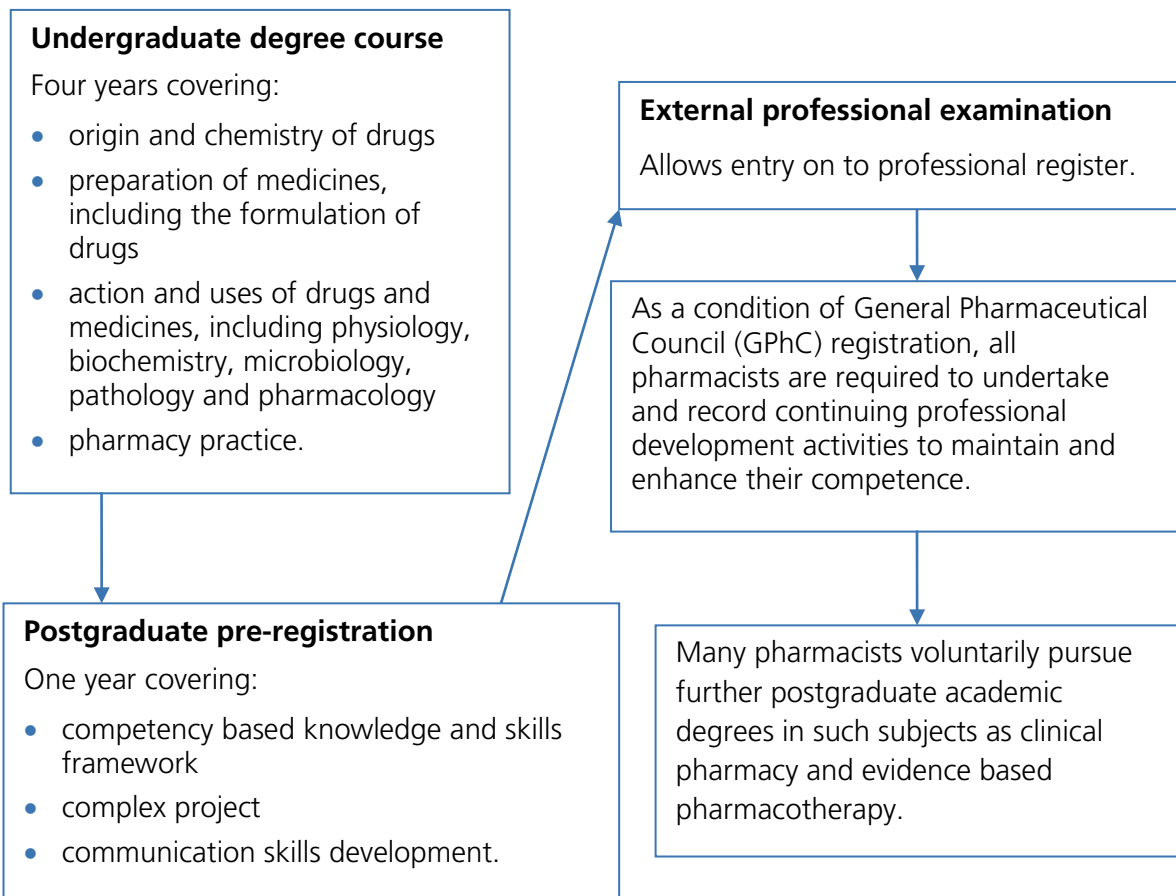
**Undergraduate degree course**

Four years covering:

- origin and chemistry of drugs
- preparation of medicines, including the formulation of drugs
- action and uses of drugs and medicines, including physiology, biochemistry, microbiology, pathology and pharmacology
- pharmacy practice.

**External professional examination**

Allows entry on to professional register.

As a condition of General Pharmaceutical Council (GPhC) registration, all pharmacists are required to undertake and record continuing professional development activities to maintain and enhance their competence.

**Postgraduate pre-registration**

One year covering:

- competency based knowledge and skills framework
- complex project
- communication skills development.

Many pharmacists voluntarily pursue further postgraduate academic degrees in such subjects as clinical pharmacy and evidence based pharmacotherapy.